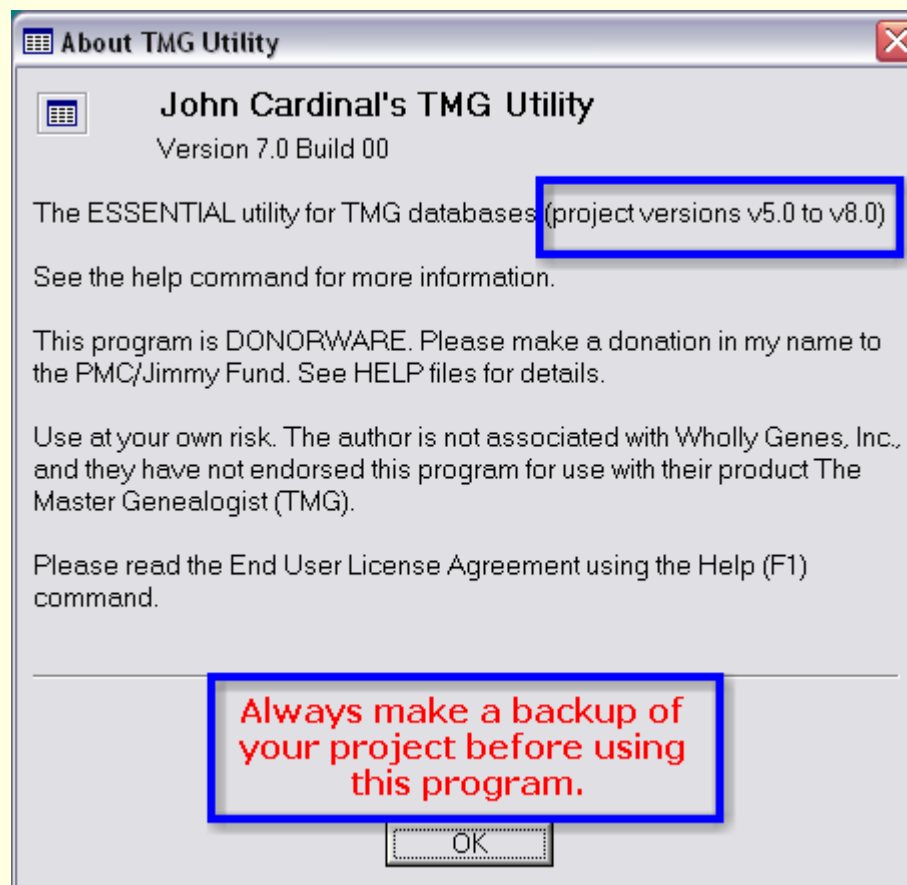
About TMG Utility

John Cardinal's TMG Utility

Version 7.0 Build 00

The ESSENTIAL utility for TMG databases (project versions v5.0 to v8.0)

See the help command for more information.

This program is DONORWARE. Please make a donation in my name to the PMC/Jimmy Fund. See HELP files for details.

Use at your own risk. The author is not associated with Wholly Genes, Inc., and they have not endorsed this program for use with their product The Master Genealogist (TMG).

Please read the End User License Agreement using the Help (F1) command.

Always make a backup of your project before using this program.

OK